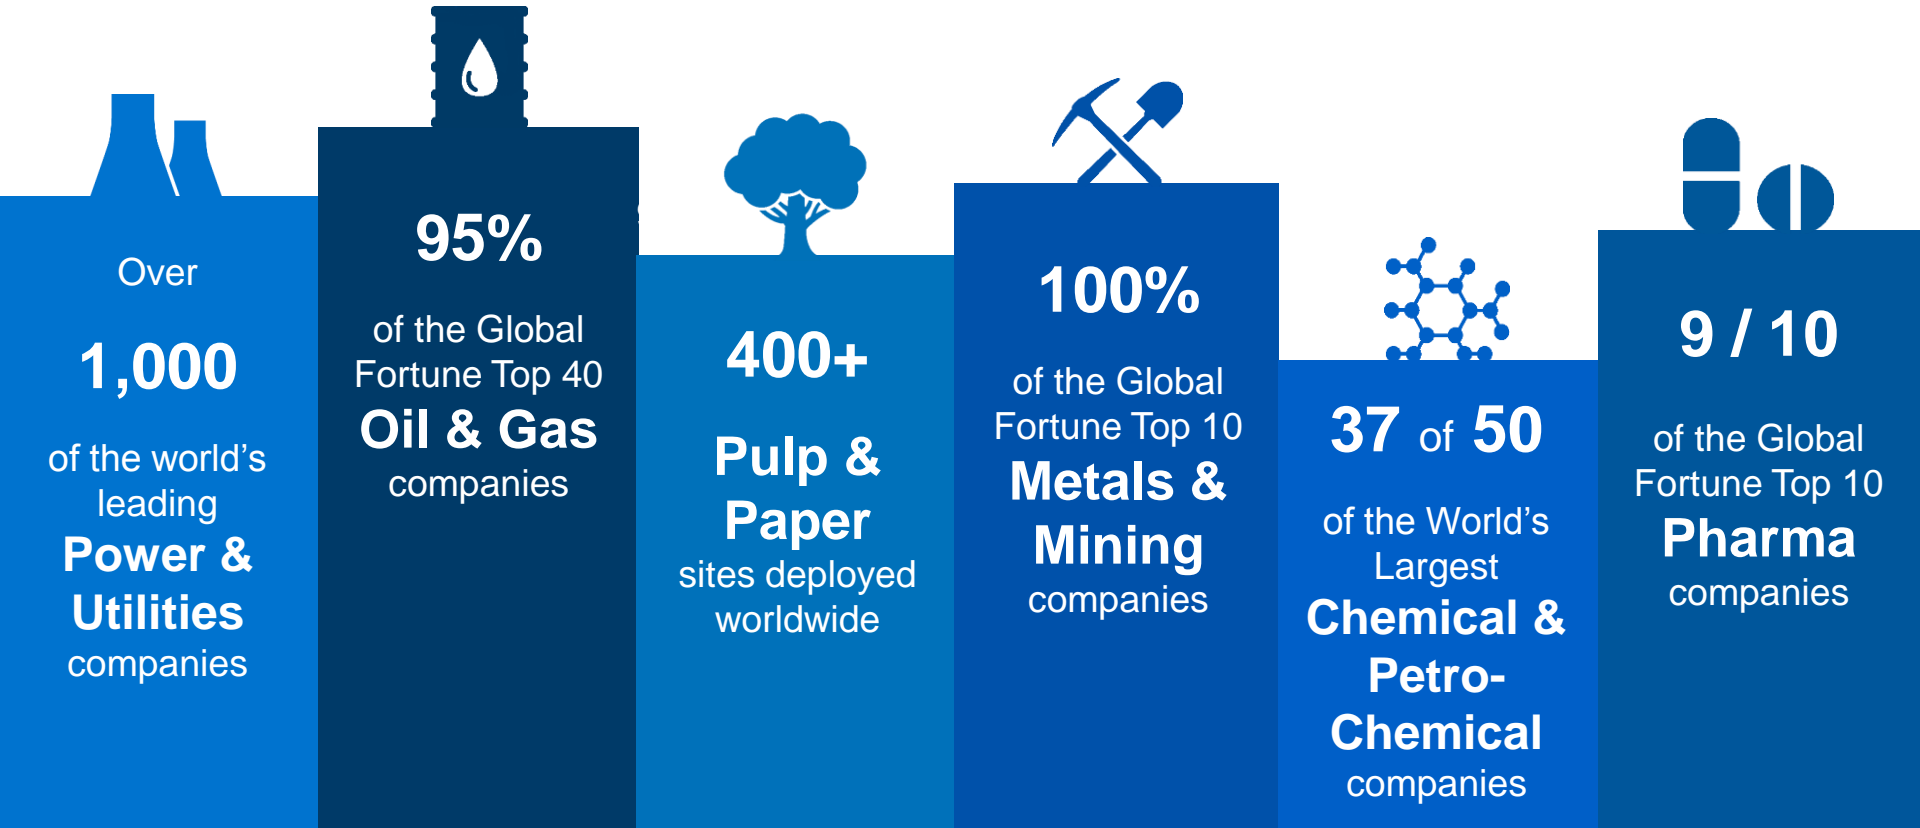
Over

1,000

of the world's leading
Power & Utilities
companies

95%

of the Global Fortune Top 40
Oil & Gas
companies

400+

Pulp & Paper
sites deployed worldwide

100%

of the Global Fortune Top 10
Metals & Mining
companies

37 of 50

of the World's Largest
Chemical & Petro-Chemical
companies

9 / 10

of the Global Fortune Top 10
Pharma
companies